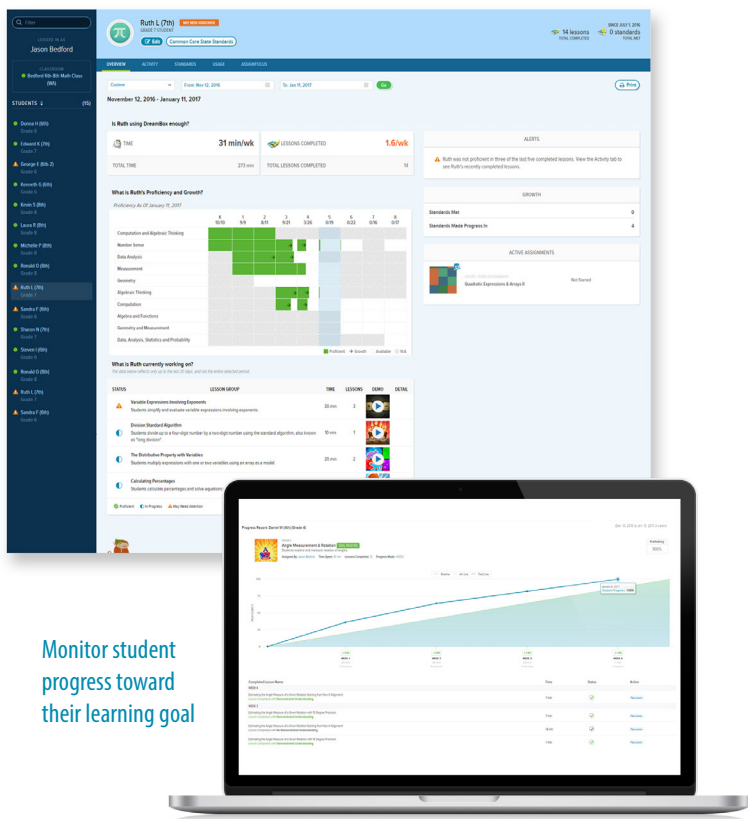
Filter

LOGGED IN AS
Jason Bedford

CLASSROOM
Bedford 6th-8th Math Class (WA)

STUDENTS (15)

Donna H (6th)
Grade 6

Edward K (7th)
Grade 7

George E (6th-7)
Grade 6

Kenneth G (6th)
Grade 6

Kevin S (8th)
Grade 8

Laura R (8th)
Grade 8

Michelle F (8th)
Grade 8

Ronald O (8th)
Grade 8

Ruth L (7th)
Grade 7

Sandra F (6th)
Grade 6

Sharon N (7th)
Grade 7

Steven I (6th)
Grade 6

Ronald O (8th)
Grade 8

Ruth L (7th)
Grade 7

Sandra F (6th)
Grade 6

Ruth L (7th)
GRADE 7 STUDENT
Edit
Common Core State Standards

14 lessons
TOTAL COMPLETED

SINCE JULY 1, 2016
0 standards
TOTAL MET

OVERVIEW ACTIVITY STANDARDS USAGE ASSIGNMENTS

Custom
From: Nov 12, 2016
To: Jan 11, 2017
Go
Print

November 12, 2016 - January 11, 2017

Is Ruth using DreamBox enough?

TIME 31 min/wk
LESSONS COMPLETED 1.6/wk
TOTAL TIME 273 min
TOTAL LESSONS COMPLETED 14

ALERTS
Ruth was not proficient in three of the last five completed lessons. View the Activity tab to see Ruth's recently completed lessons.

GROWTH
Standards Met 0
Standards Made Progress In 4

ACTIVE ASSIGNMENTS
Quadratic Expressions & Arrays II
Not Started

What is Ruth's Proficiency and Growth?
Proficiency As Of January 11, 2017

K 1 2 3 4 5 6 7 8

Computation and Algebraic Thinking
Number Sense
Data Analysis
Measurement
Geometry
Algebraic Thinking
Computation
Algebra and Functions
Geometry and Measurement
Data, Analysis, Statistics and Probability

Proficient Growth Available N/A

What is Ruth currently working on?

STATUS LESSON GROUP TIME LESSONS DEMO DETAIL

Variable Expressions Involving Exponents
Students simplify and evaluate variable expressions involving exponents.
20 min 3

Division Standard Algorithm
Students divide up to a four-digit number by a two-digit number using the standard algorithm, also known as "long division"
10 min 1

The Distributive Property with Variables
Students multiply expressions with one or two variables using an array as a model
20 min 2

Calculating Percentages
Students calculate percentages and solve equations

Proficient In Progress May Need Attention

Progress Report: Daniel W (6th) (Grade 6)

Angle Measurement & Rotation

Monitor student progress toward their learning goal